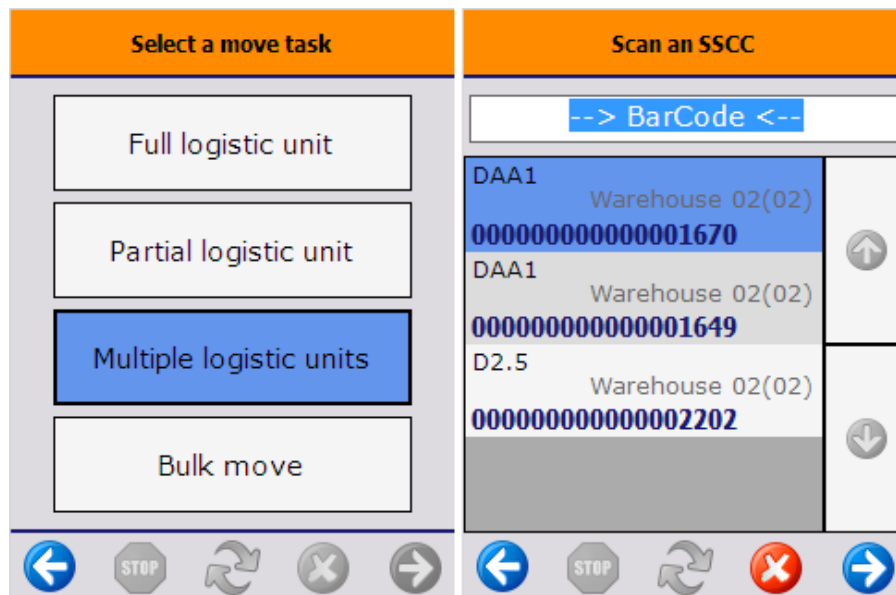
Select a move task

Full logistic unit

Partial logistic unit

Multiple logistic units

Bulk move

STOP

Scan an SSCC

--> BarCode <--

DAA1
Warehouse 02(02)
000000000000001670

DAA1
Warehouse 02(02)
000000000000001649

D2.5
Warehouse 02(02)
000000000000002202

STOP